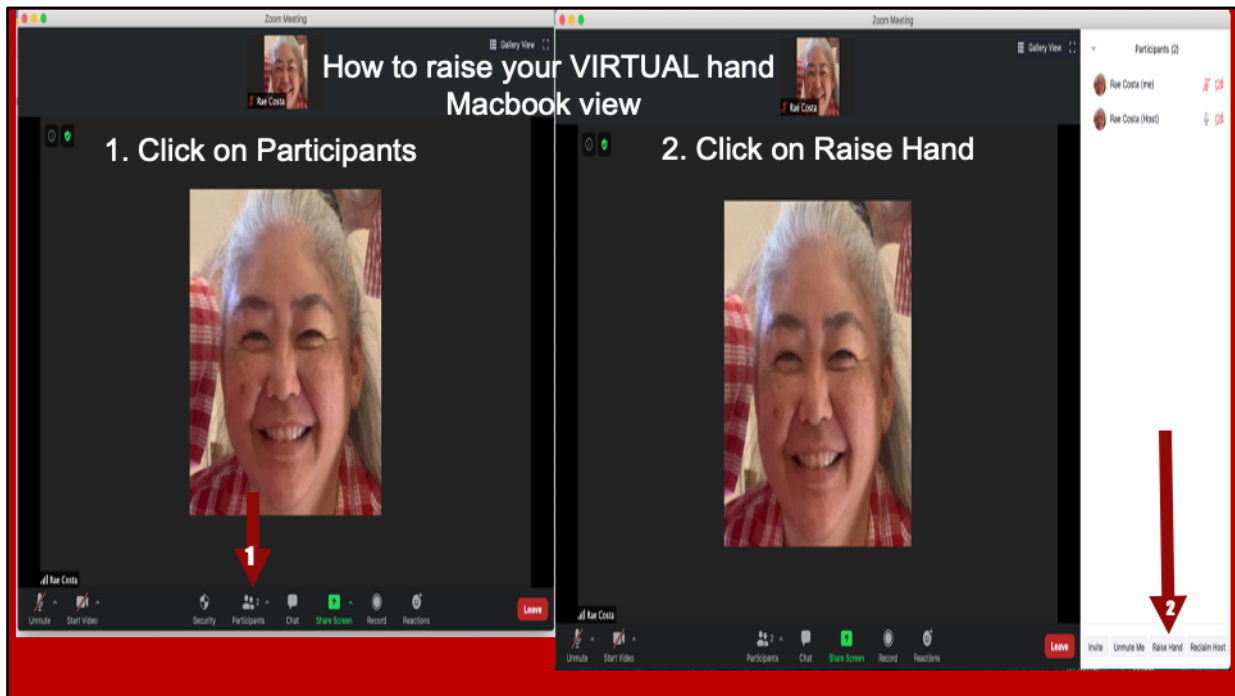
Zoom Meeting

Rae Costa

Gallery View

How to raise your VIRTUAL hand
Macbook view

1. Click on Participants

Rae Costa

1

Unmute
Start Video
Security
Participants 2
Chat
Share Screen
Record
Reactions
Leave

Zoom Meeting

Rae Costa

Gallery View

Participants (2)

Rae Costa (me)

Rae Costa (Host)

2. Click on Raise Hand

Rae Costa

2

Unmute
Start Video
Participants 2
Chat
Share Screen
Record
Reactions
Leave

Invite
Unmute Me
Raise Hand
Reclaim Host